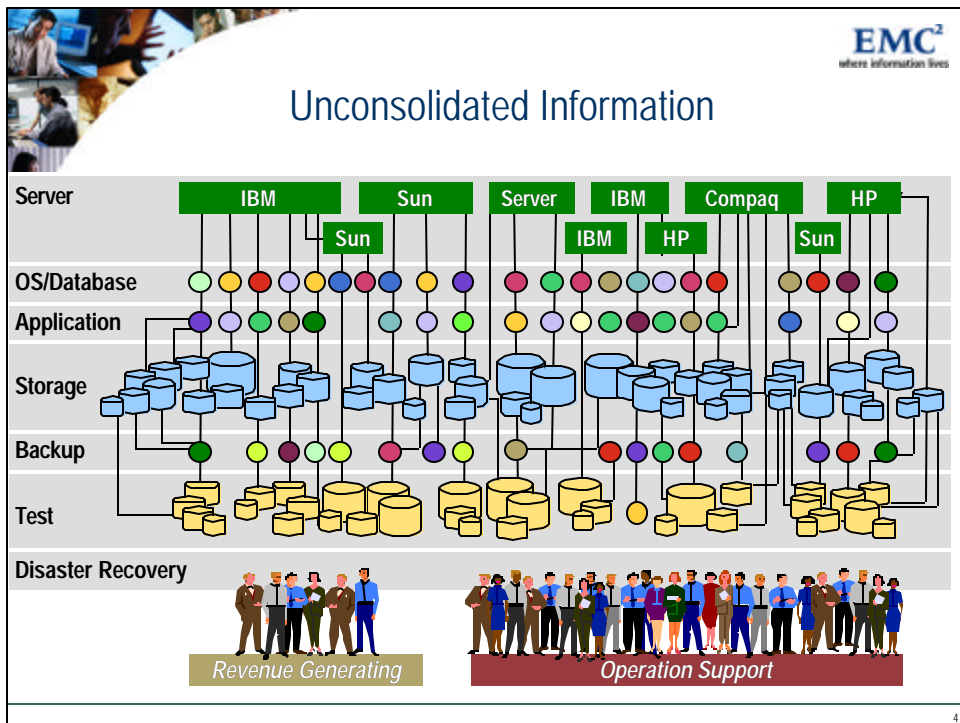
EMC²
where information lives

Unconsolidated Information

Server
IBM
Sun
Server
IBM
Compaq
HP
Sun
IBM
HP
Sun

OS/Database
Application
Storage
Backup
Test
Disaster Recovery

Revenue Generating
Operation Support

4